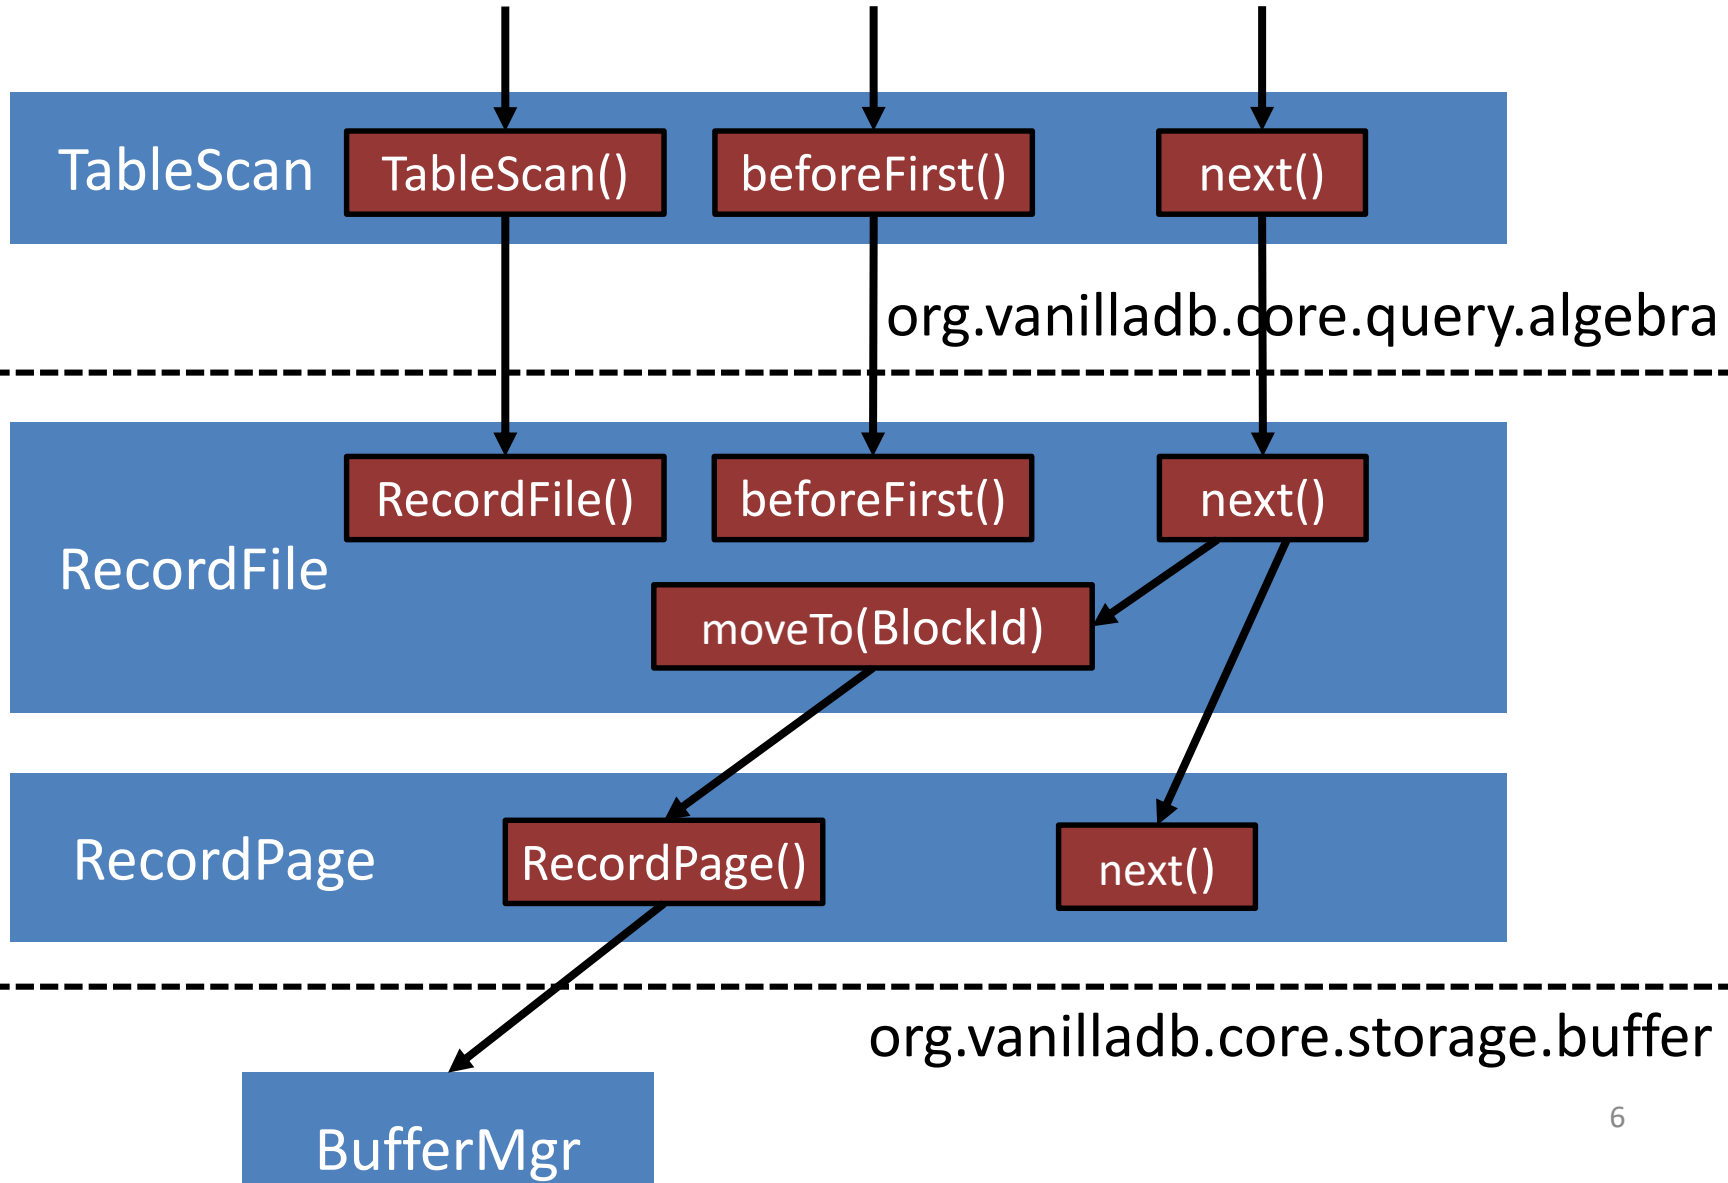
TableScan

TableScan()

beforeFirst()

next()

org.vanilladb.core.query.algebra

RecordFile

RecordFile()

beforeFirst()

next()

moveTo(BlockId)

RecordPage

RecordPage()

next()

org.vanilladb.core.storage.buffer

BufferMgr

6